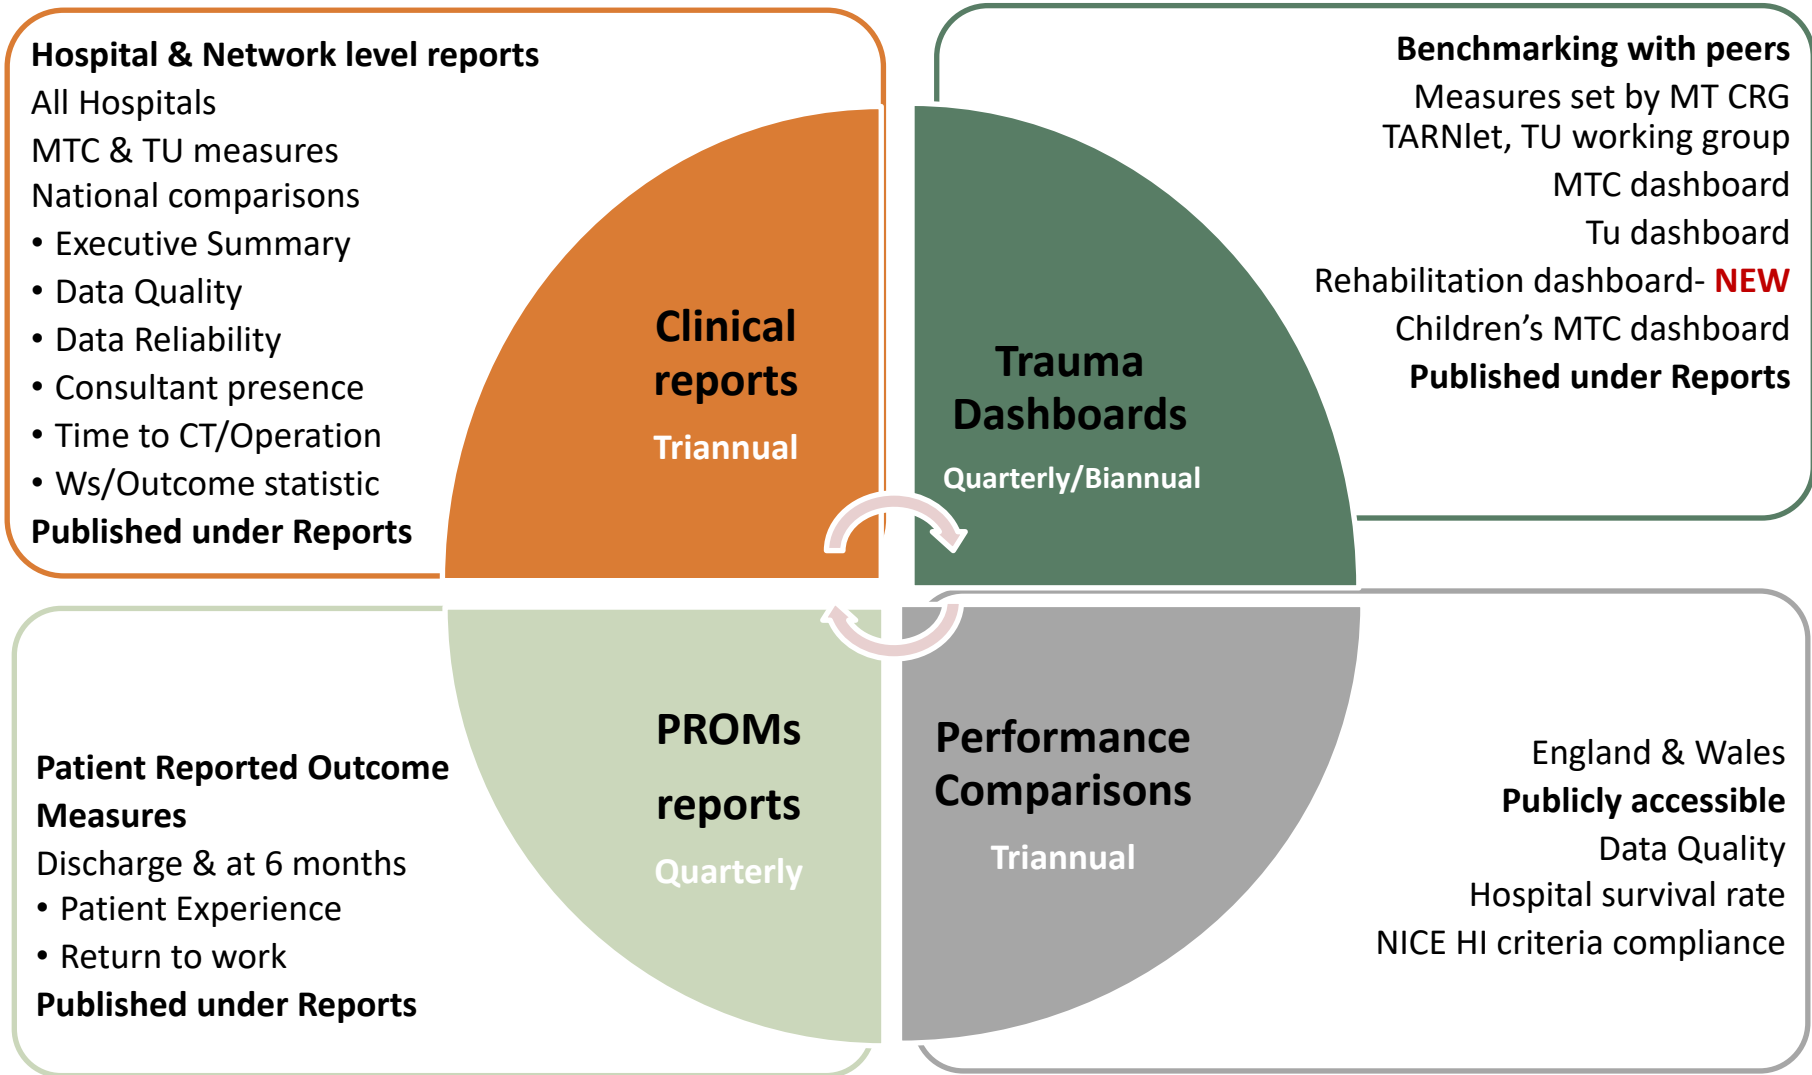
**Hospital & Network level reports**
All Hospitals
MTC & TU measures
National comparisons
• Executive Summary
• Data Quality
• Data Reliability
• Consultant presence
• Time to CT/Operation
• Ws/Outcome statistic
**Published under Reports**

**Clinical reports**
Triannual

**Trauma Dashboards**
Quarterly/Biannual

**Benchmarking with peers**
Measures set by MT CRG
TARNlet, TU working group
MTC dashboard
Tu dashboard
Rehabilitation dashboard- **NEW**
Children's MTC dashboard
**Published under Reports**

**Patient Reported Outcome Measures**
Discharge & at 6 months
• Patient Experience
• Return to work
**Published under Reports**

**PROMs reports**
Quarterly

**Performance Comparisons**
Triannual

England & Wales
**Publicly accessible**
Data Quality
Hospital survival rate
NICE HI criteria compliance